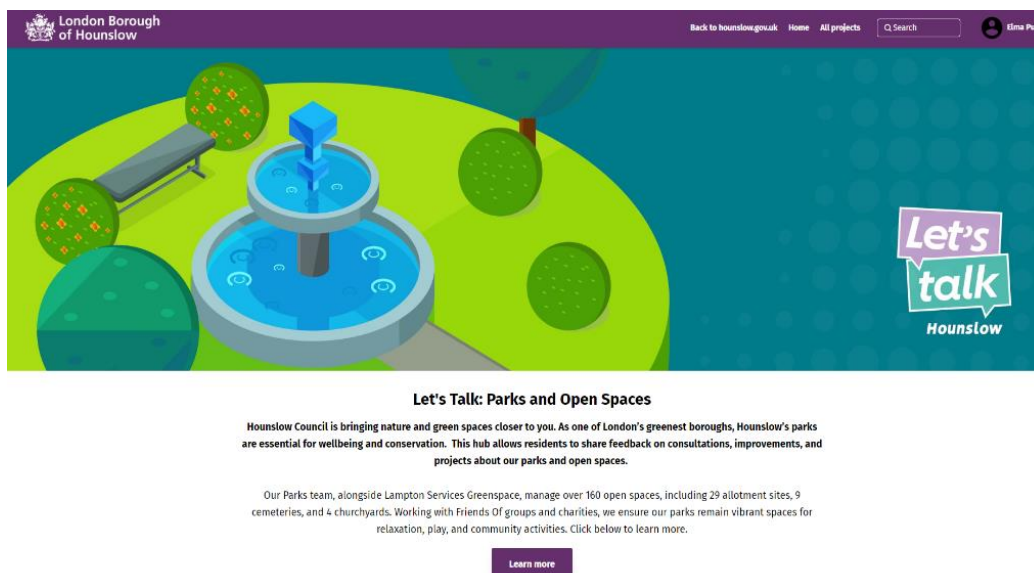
London Borough of Hounslow

Back to hounslow.gov.uk Home All projects Search Elma Pu

Let's talk Hounslow

Let's Talk: Parks and Open Spaces

Hounslow Council is bringing nature and green spaces closer to you. As one of London's greenest boroughs, Hounslow's parks are essential for wellbeing and conservation. This hub allows residents to share feedback on consultations, improvements, and projects about our parks and open spaces.

Our Parks team, alongside Lampton Services Greenspace, manage over 160 open spaces, including 29 allotment sites, 9 cemeteries, and 4 churchyards. Working with Friends Of groups and charities, we ensure our parks remain vibrant spaces for relaxation, play, and community activities. Click below to learn more.

Learn more